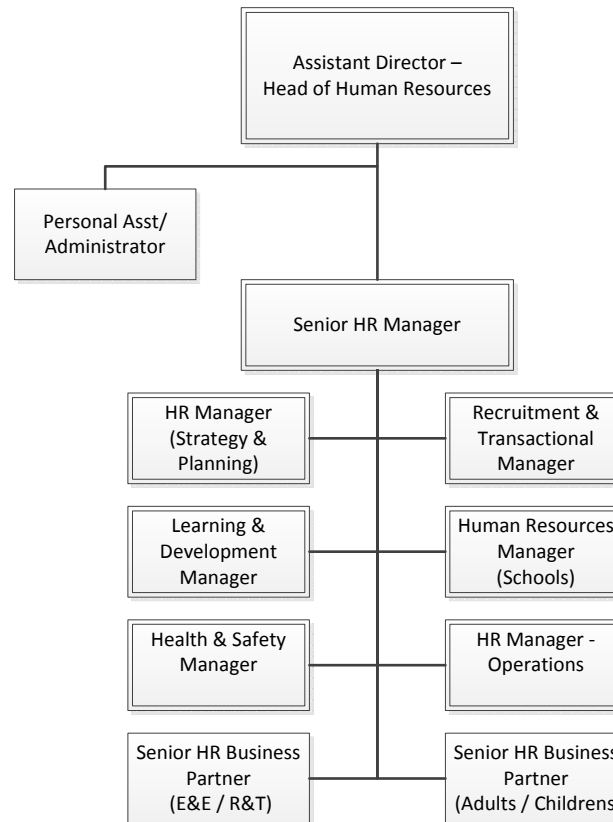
Assistant Director – Head of Human Resources

Personal Asst/ Administrator

Senior HR Manager

HR Manager (Strategy & Planning)

Recruitment & Transactional Manager

Learning & Development Manager

Human Resources Manager (Schools)

Health & Safety Manager

HR Manager - Operations

Senior HR Business Partner (E&E / R&T)

Senior HR Business Partner (Adults / Childrens